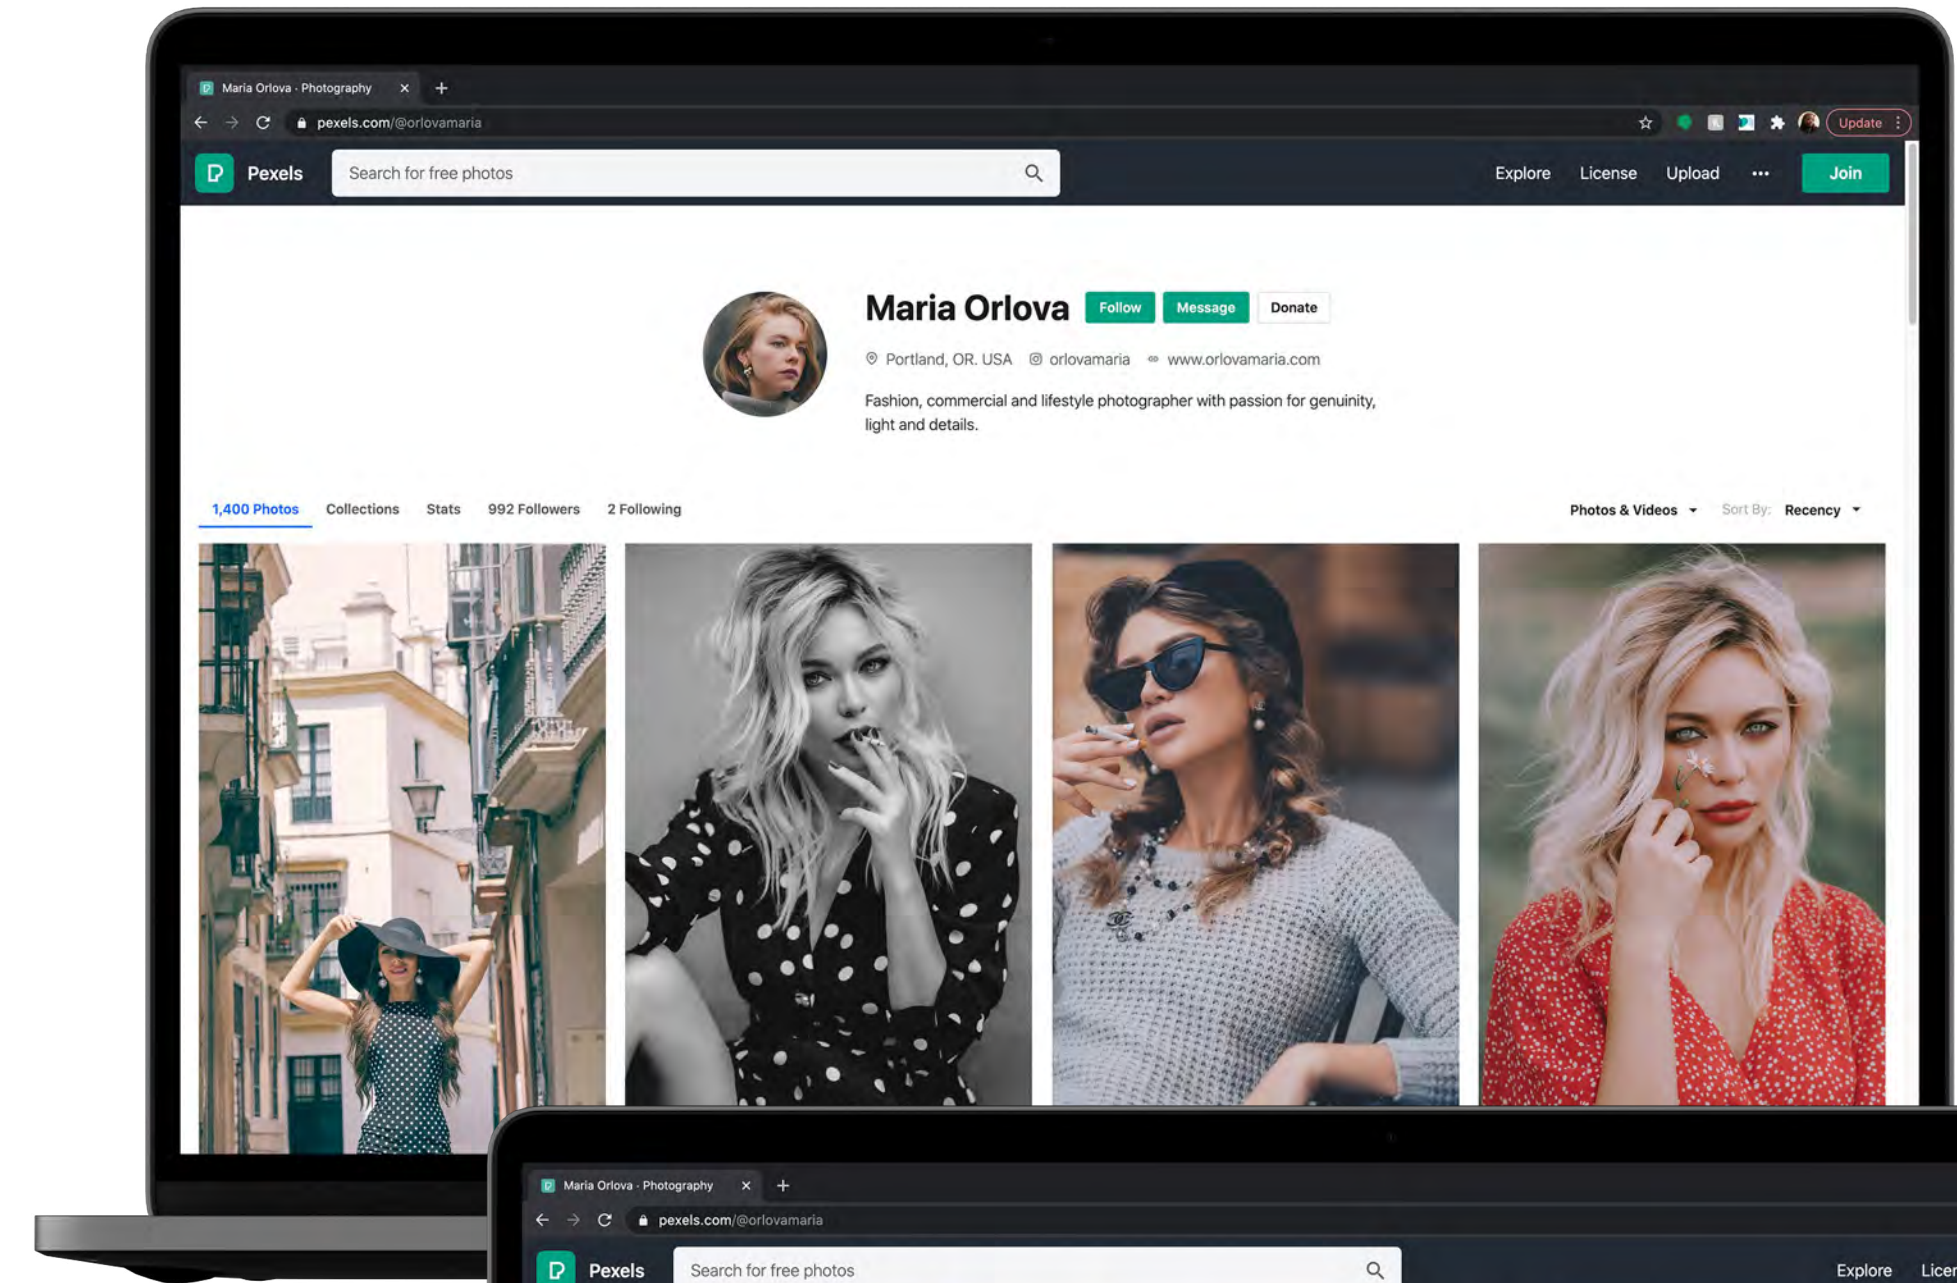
Maria Orlova · Photography ×

pexels.com/@orlovamaria

Update

Pexels

Search for free photos

Explore License Upload ··· Join

Maria Orlova Follow Message Donate

Portland, OR. USA orlovamaria www.orlovamaria.com

Fashion, commercial and lifestyle photographer with passion for genuinity, light and details.

1,400 Photos Collections Stats 992 Followers 2 Following

Photos & Videos Sort By: Recency

Maria Orlova · Photography ×

pexels.com/@orlovamaria

Pexels

Search for free photos

Explore Licer